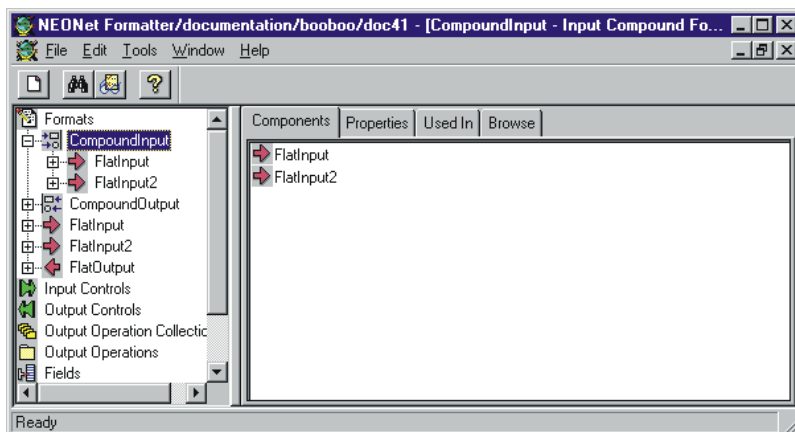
NEONet Formatter/documentation/booboo/doc41 - [CompoundInput - Input Compound Fo...

File Edit Tools Window Help

Formats
CompoundInput
FlatInput
FlatInput2
CompoundOutput
FlatInput
FlatInput2
FlatOutput
Input Controls
Output Controls
Output Operation Collectic
Output Operations
Fields

Components | Properties | Used In | Browse

FlatInput
FlatInput2

Ready